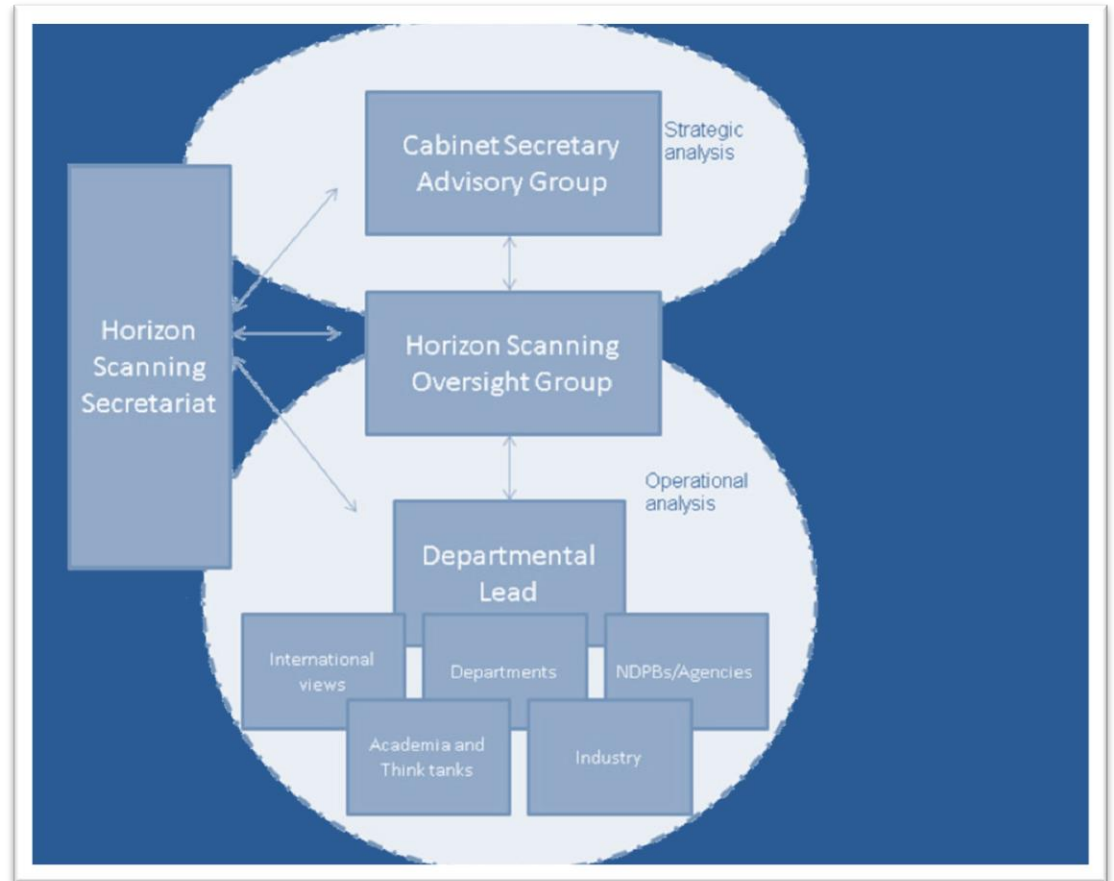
Cabinet Secretary Advisory Group

Strategic analysis

Horizon Scanning Secretariat

Horizon Scanning Oversight Group

Operational analysis

Departmental Lead

International views

Departments

NDPBs/Agencies

Academia and Think tanks

Industry